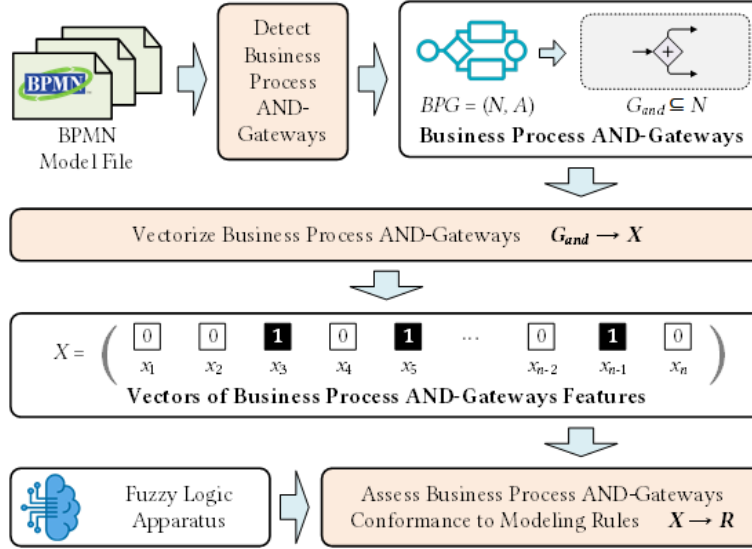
BPMN

BPMN Model File

Detect Business Process AND-Gateways

$BPG = (N, A)$

$G_{and} \subseteq N$

Business Process AND-Gateways

Vectorize Business Process AND-Gateways $G_{and} \rightarrow X$

$X = ($ 0 $x_1$ 0 $x_2$ 1 $x_3$ 0 $x_4$ 1 $x_5$ ... 0 $x_{n-2}$ 1 $x_{n-1}$ 0 $x_n$ $)$

Vectors of Business Process AND-Gateways Features

Fuzzy Logic Apparatus

Assess Business Process AND-Gateways Conformance to Modeling Rules $X \rightarrow R$